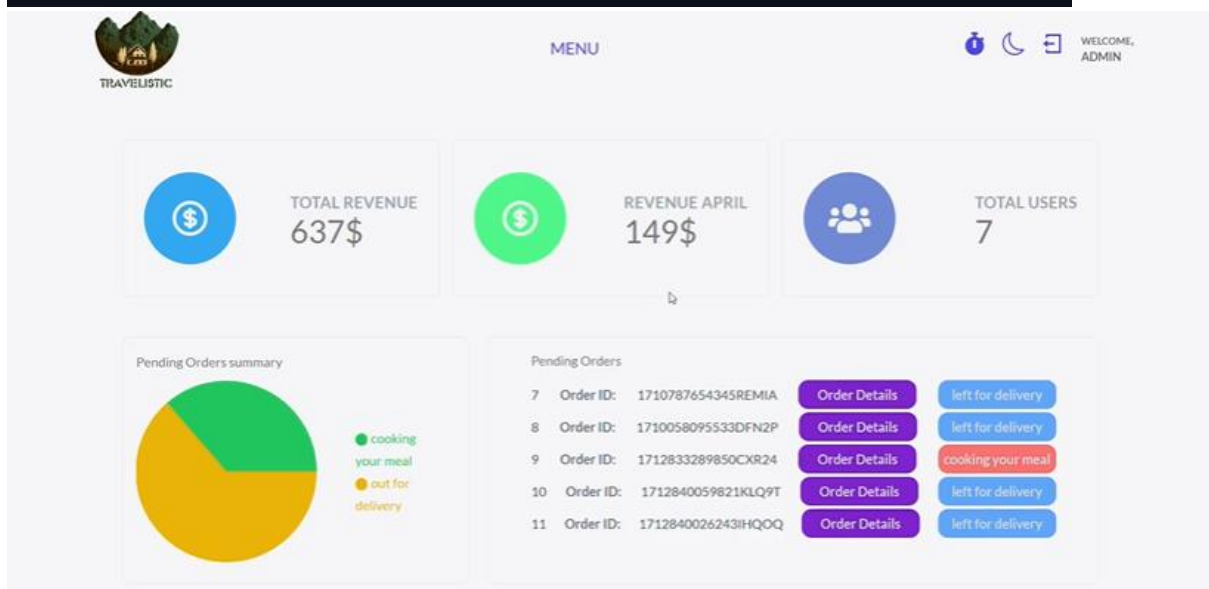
TRAVELISTIC

MENU

WELCOME,
ADMIN

TOTAL REVENUE
637$

REVENUE APRIL
149$

TOTAL USERS
7

Pending Orders summary

cooking your meal
out for delivery

Pending Orders

| | | | | |
|---|---|---|---|---|
| 7 | Order ID: | 1710787654345REMIA | Order Details | left for delivery |
| 8 | Order ID: | 1710058095533DFN2P | Order Details | left for delivery |
| 9 | Order ID: | 1712833289850CXR24 | Order Details | cooking your meal |
| 10 | Order ID: | 1712840059821KLQ9T | Order Details | left for delivery |
| 11 | Order ID: | 1712840026243IHQOQ | Order Details | left for delivery |